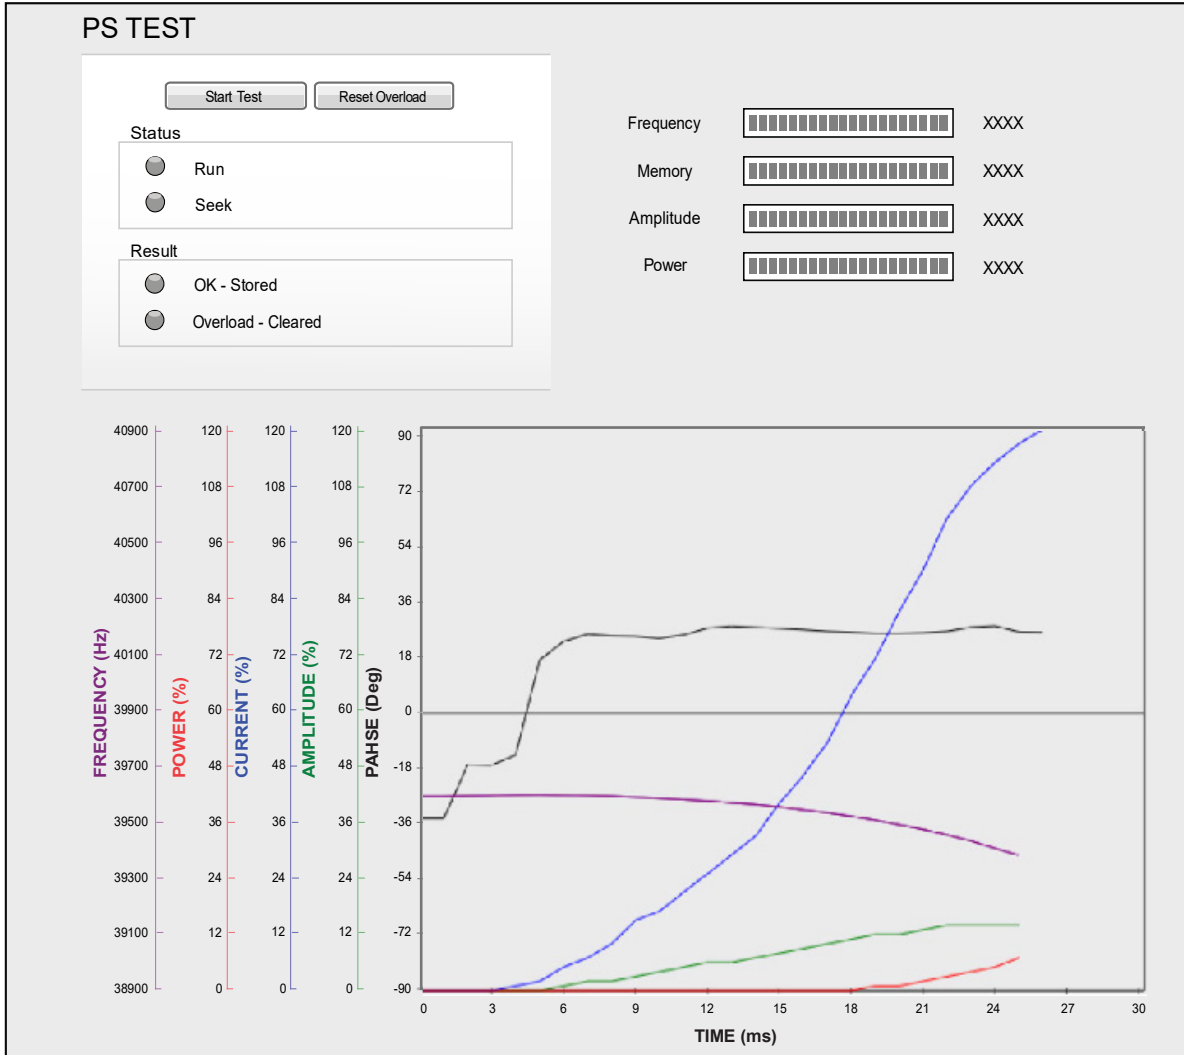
PS TEST

Start Test
Reset Overload

Status
Run
Seek

Result
OK - Stored
Overload - Cleared

Frequency XXXX
Memory XXXX
Amplitude XXXX
Power XXXX

FREQUENCY (Hz)
40900
40700
40500
40300
40100
39900
39700
39500
39300
39100
38900

POWER (%)
120
108
96
84
72
60
48
36
24
12
0

CURRENT (%)
120
108
96
84
72
60
48
36
24
12
0

AMPLITUDE (%)
120
108
96
84
72
60
48
36
24
12
0

PAHSE (Deg)
90
72
54
36
18
0
-18
-36
-54
-72
-90

0 3 6 9 12 15 18 21 24 27 30
TIME (ms)